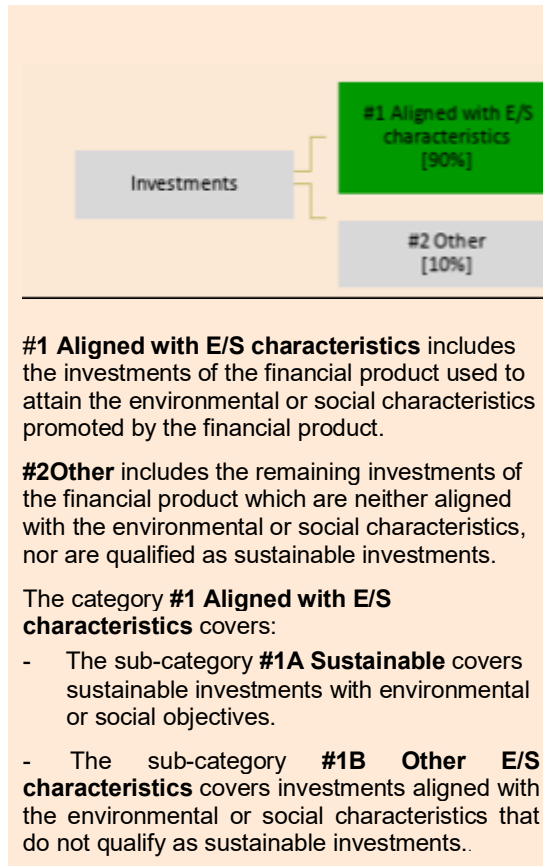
Investments

#1 Aligned with E/S characteristics [90%]

#2 Other [10%]

#1 Aligned with E/S characteristics includes the investments of the financial product used to attain the environmental or social characteristics promoted by the financial product.

#2Other includes the remaining investments of the financial product which are neither aligned with the environmental or social characteristics, nor are qualified as sustainable investments.

The category #1 Aligned with E/S characteristics covers:

- The sub-category #1A Sustainable covers sustainable investments with environmental or social objectives.

- The sub-category #1B Other E/S characteristics covers investments aligned with the environmental or social characteristics that do not qualify as sustainable investments..